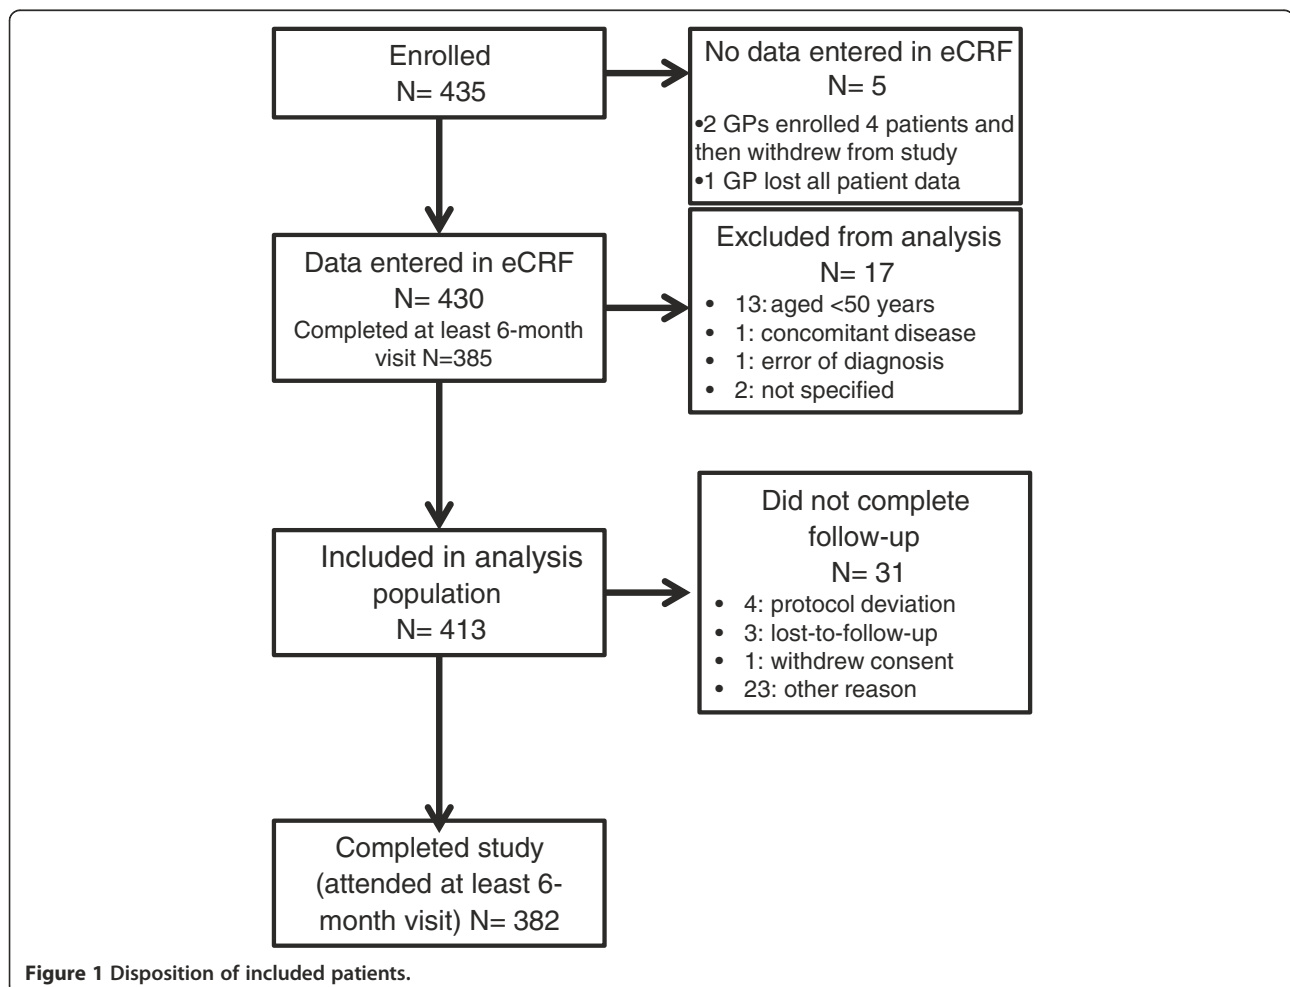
Enrolled
N= 435

No data entered in eCRF
N= 5
•2 GPs enrolled 4 patients and then withdrew from study
•1 GP lost all patient data

Data entered in eCRF
N= 430
Completed at least 6-month visit N=385

Excluded from analysis
N= 17
• 13: aged <50 years
• 1: concomitant disease
• 1: error of diagnosis
• 2: not specified

Included in analysis population
N= 413

Did not complete follow-up
N= 31
• 4: protocol deviation
• 3: lost-to-follow-up
• 1: withdrew consent
• 23: other reason

Completed study (attended at least 6-month visit) N= 382

Figure 1 Disposition of included patients.